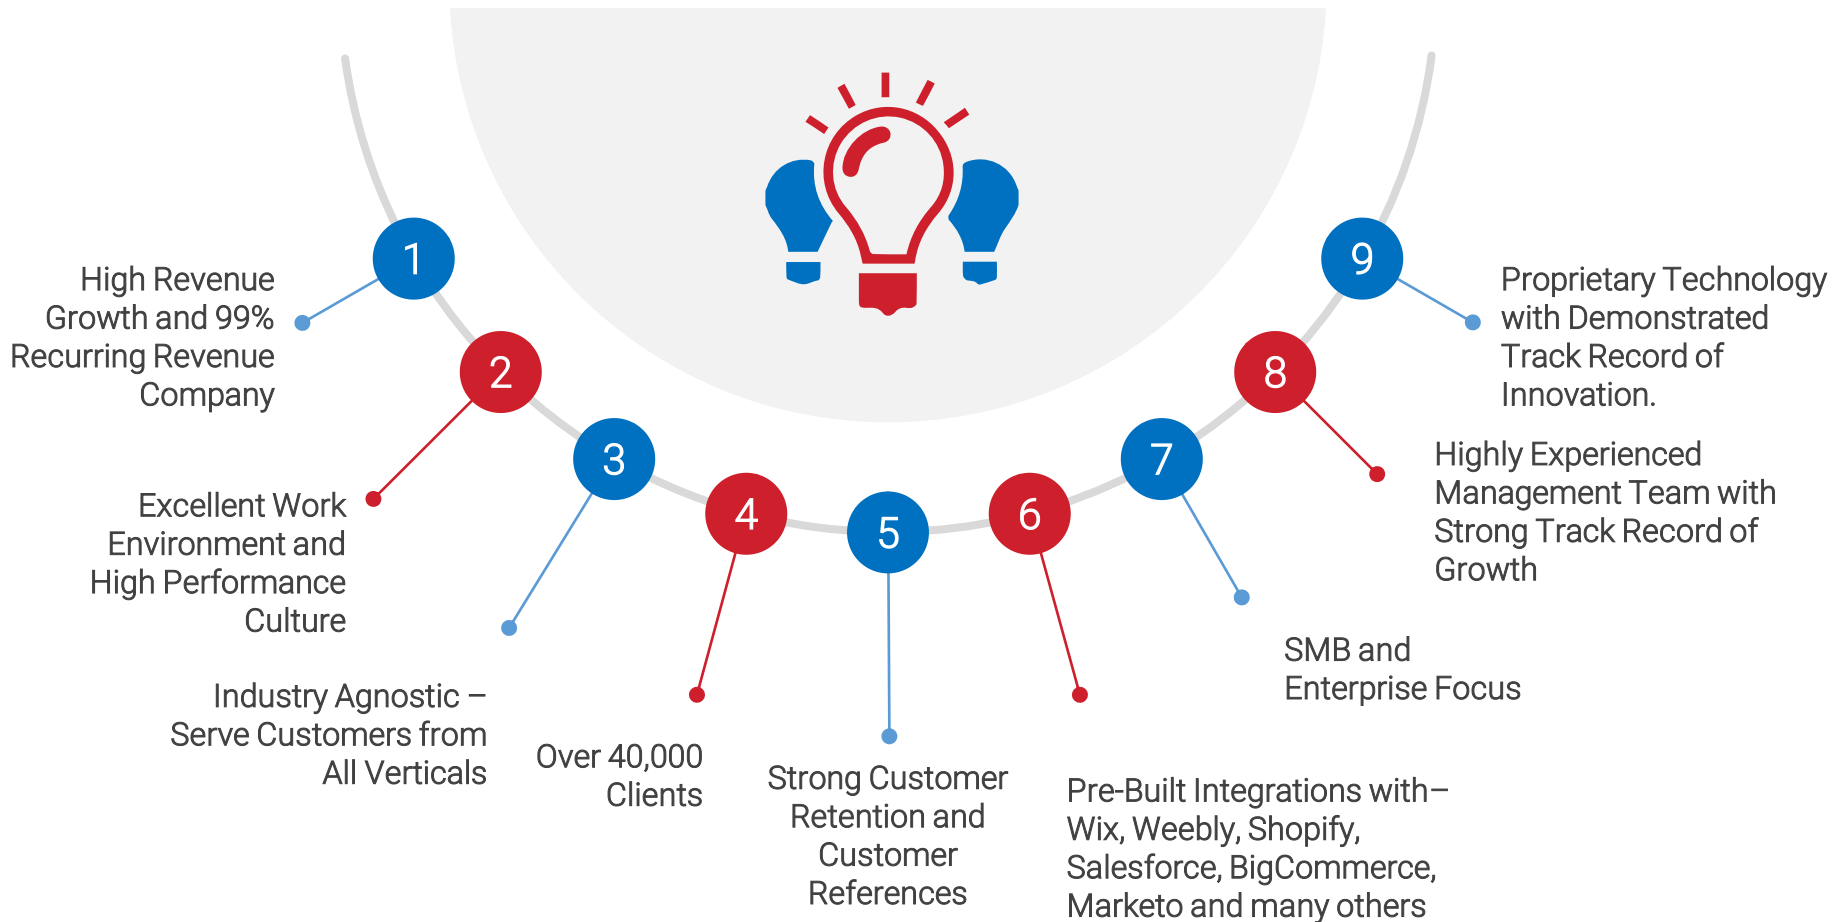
1

High Revenue Growth and 99% Recurring Revenue Company

2

Excellent Work Environment and High Performance Culture

3

Industry Agnostic – Serve Customers from All Verticals

4

Over 40,000 Clients

5

Strong Customer Retention and Customer References

6

Pre-Built Integrations with– Wix, Weebly, Shopify, Salesforce, BigCommerce, Marketo and many others

7

SMB and Enterprise Focus

8

Highly Experienced Management Team with Strong Track Record of Growth

9

Proprietary Technology with Demonstrated Track Record of Innovation.